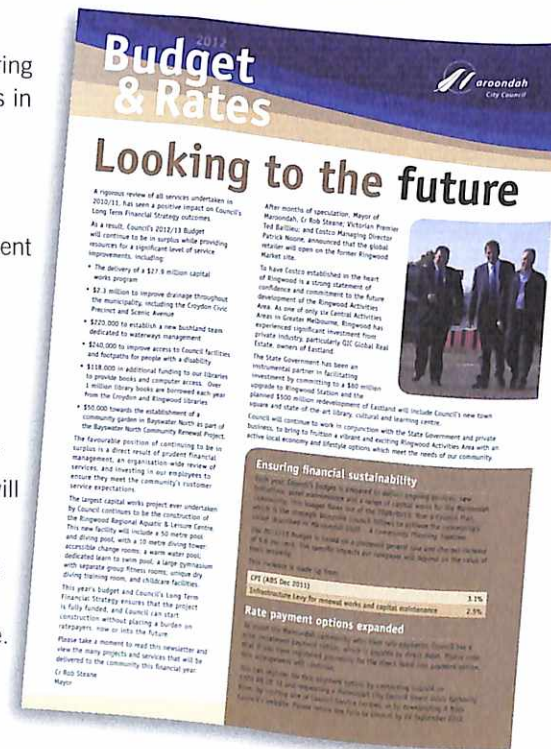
ring
s in

ent

ill

e.

Budget 2012
& Rates

Maroondah City Council

Looking to the future

A rigorous review of all services undertaken in 2010/11, has seen a positive impact on Council's Long Term Financial Strategy outcomes.

As a result, Council's 2012/13 Budget will continue to be in surplus while providing resources for a significant level of service improvements, including:

• The delivery of a $27.9 million capital works program

• $2.3 million to improve drainage throughout the municipality, including the Croydon Civic Precinct and Scenic Avenue

• $220,000 to establish a new bushland team dedicated to waterways management

• $240,000 to improve access to Council facilities and footpaths for people with a disability

• $118,000 in additional funding to our libraries to provide books and computer access. Over 1 million library books are borrowed each year from the Croydon and Ringwood libraries

• $50,000 towards the establishment of a community garden in Bayswater North as part of the Bayswater North Community Renewal Project.

The favourable position of continuing to be in surplus is a direct result of prudent financial management, an organisation-wide review of services, and investing in our employees to ensure they meet the community's customer service expectations.

The largest capital works project ever undertaken by Council continues to be the construction of the Ringwood Regional Aquatic & Leisure Centre. This new facility will include a 50 metre pool and diving pool, with a 10 metre diving tower, accessible change rooms, a warm water pool, dedicated learn to swim pool, a large gymnasium with separate group fitness rooms, unique dry diving training room, and childcare facilities.

This year's budget and Council's Long Term Financial Strategy ensures that the project is fully funded, and Council can start construction without placing a burden on ratepayers, now or into the future.

Please take a moment to read this newsletter and view the many projects and services that will be delivered to the community this financial year.

Cr Rob Steane
Mayor

After months of speculation, Mayor of Maroondah, Cr Rob Steane; Victorian Premier Ted Baillieu; and Costco Managing Director Patrick Noone, announced that the global retailer will open on the former Ringwood Market site.

To have Costco established in the heart of Ringwood is a strong statement of confidence and commitment to the future development of the Ringwood Activities Area. As one of only six Central Activities Areas in Greater Melbourne, Ringwood has experienced significant investment from private industry, particularly QIC Global Real Estate, owners of Eastland.

The State Government has been an instrumental partner in facilitating investment by committing to a $60 million upgrade to Ringwood Station and the planned $500 million redevelopment of Eastland will include Council's new town square and state of the art library, cultural and learning centre.

Council will continue to work in conjunction with the State Government and private business, to bring to fruition a vibrant and exciting Ringwood Activities Area with an active local economy and lifestyle options which meet the needs of our community.

Ensuring financial sustainability

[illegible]

| CPI (ABS Dec 2011) | |
|---|---|
| Infrastructure Levy for renewal works and capital maintenance | 3.1% |
| | 2.5% |

Rate payment options expanded

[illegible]